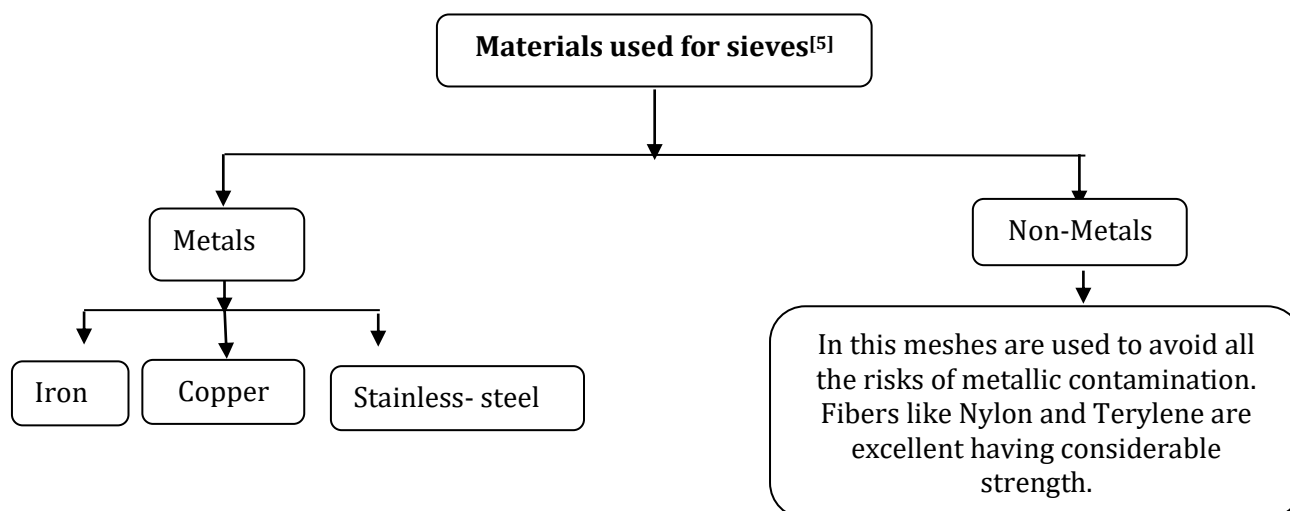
**Materials used for sieves$^{[5]}$**

Metals

Non-Metals

Iron

Copper

Stainless- steel

In this meshes are used to avoid all the risks of metallic contamination. Fibers like Nylon and Terylene are excellent having considerable strength.